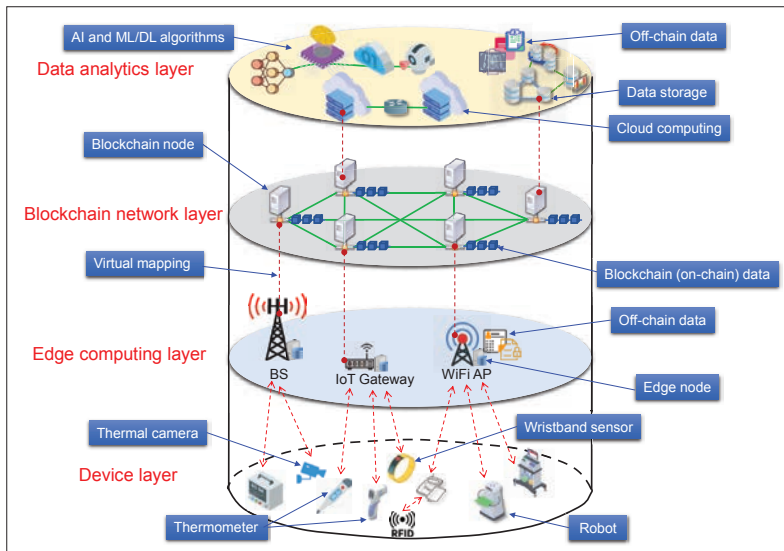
AI and ML/DL algorithms

Off-chain data

Data analytics layer

Data storage

Cloud computing

Blockchain node

Blockchain network layer

Virtual mapping

Blockchain (on-chain) data

Off-chain data

Edge computing layer

BS

IoT Gateway

WiFi AP

Edge node

Thermal camera

Wristband sensor

Device layer

Thermometer

RFID

Robot